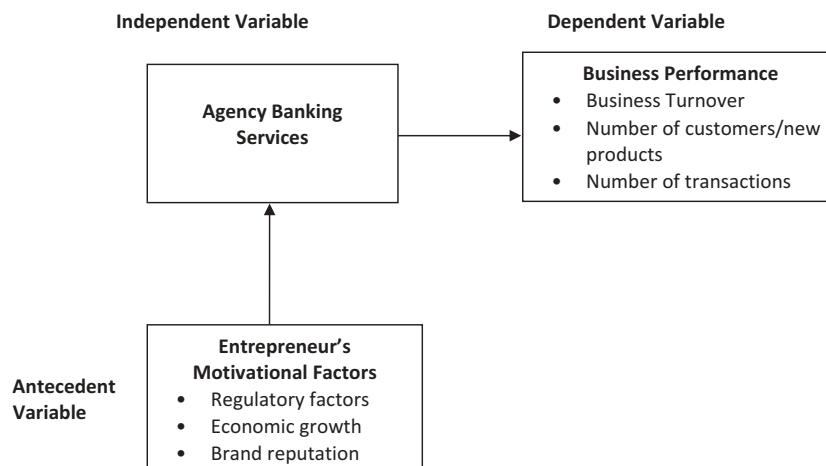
Independent Variable

Dependent Variable

Agency Banking Services

Business Performance
- Business Turnover
- Number of customers/new products
- Number of transactions

Antecedent Variable

Entrepreneur's Motivational Factors
- Regulatory factors
- Economic growth
- Brand reputation